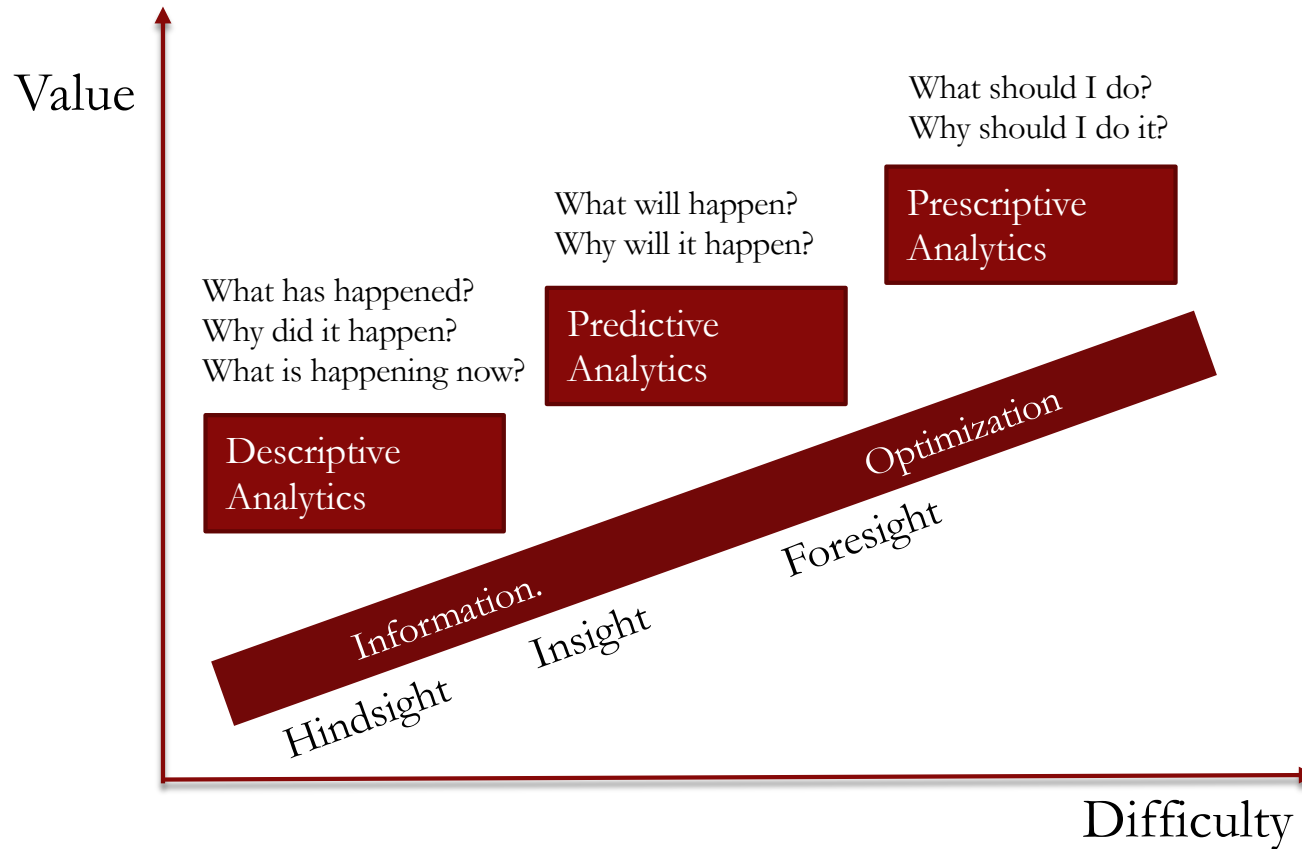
Value

What should I do?
Why should I do it?

What will happen?
Why will it happen?

Prescriptive Analytics

What has happened?
Why did it happen?
What is happening now?

Predictive Analytics

Descriptive Analytics

Optimization

Foresight

Information.

Insight

Hindsight

Difficulty